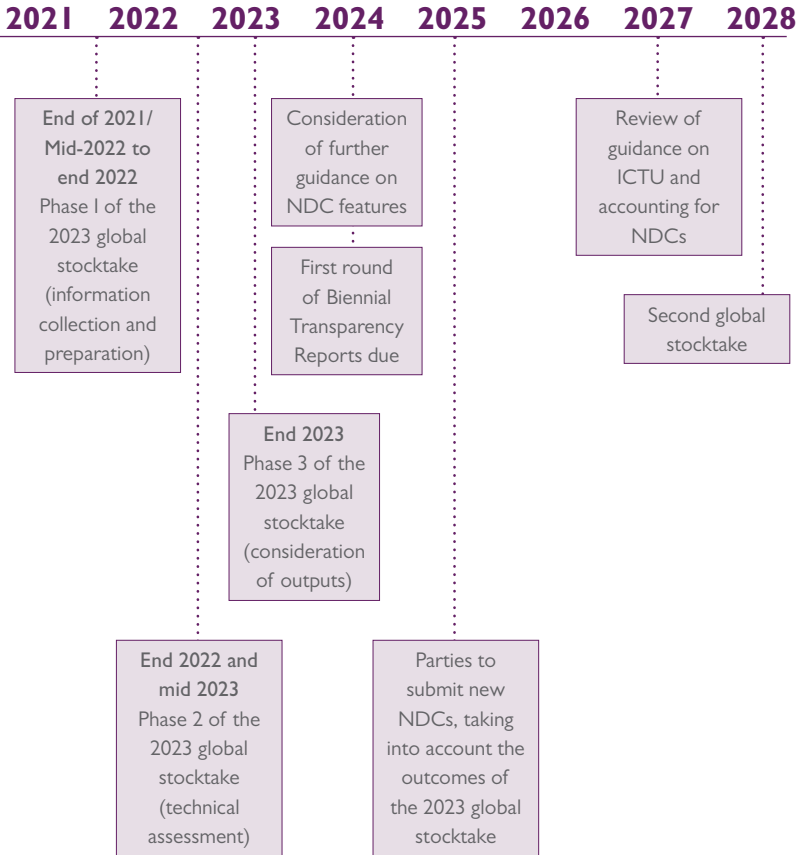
2021 2022 2023 2024 2025 2026 2027 2028

End of 2021/ Mid-2022 to end 2022
Phase I of the 2023 global stocktake (information collection and preparation)

Consideration of further guidance on NDC features

First round of Biennial Transparency Reports due

Review of guidance on ICTU and accounting for NDCs

Second global stocktake

End 2023
Phase 3 of the 2023 global stocktake (consideration of outputs)

End 2022 and mid 2023
Phase 2 of the 2023 global stocktake (technical assessment)

Parties to submit new NDCs, taking into account the outcomes of the 2023 global stocktake